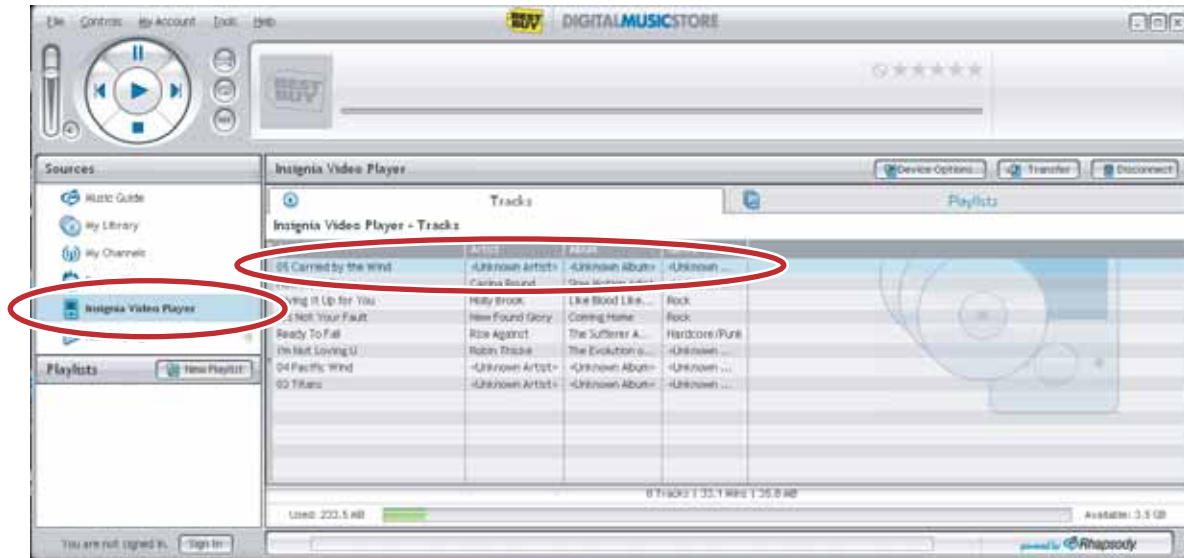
File Controls My Account Tools Help

BEST BUY DIGITALMUSICSTORE

BEST BUY

Sources

Music Guide

My Library

My Channels

Insignia Video Player

Playlists

New Playlist

You are not signed in. Sign In

Insignia Video Player

Device Options... Transfer Disconnect

Tracks

Playlists

Insignia Video Player - Tracks

| | Artist | Album | |
|---|---|---|---|
| 05 Carried by the Wind | <Unknown Artist> | <Unknown Album> | <Unknown ... |
| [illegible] | Carina Round | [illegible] | |
| Living It Up for You | Holly Brook | Like Blood Like... | Rock |
| It's Not Your Fault | New Found Glory | Coming Home | Rock |
| Ready To Fall | Rise Against | The Sufferer A... | Hardcore/Punk |
| I'm Not Loving U | Robin Thicke | The Evolution o... | <Unknown ... |
| 04 Pacific Wind | <Unknown Artist> | <Unknown Album> | <Unknown ... |
| 03 Titans | <Unknown Artist> | <Unknown Album> | <Unknown ... |

8 Tracks | 33.1 Mins | 35.8 MB

Used: 233.5 MB

Available: 3.5 GB

powered by Rhapsody